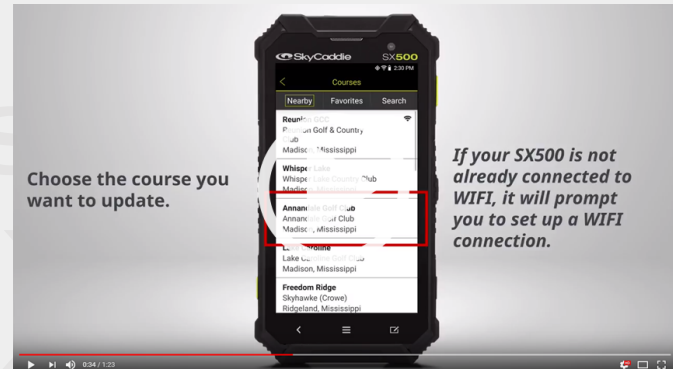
SkyCaddie SX500

2:30 PM

Courses

Nearby Favorites Search

Reunion GCC
R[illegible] Golf & Country Club
Madison, Mississippi

Whisper Lake
Whisper Lake Country Club
Madison, Mississippi

Annandale Golf Club
Annandale Golf Club
Madison, Mississippi

Lake Caroline
Lake Caroline Golf Club
Madison, Mississippi

Freedom Ridge
Skyhawke (Crowe)
Ridgeland, Mississippi

Choose the course you want to update.

If your SX500 is not already connected to WIFI, it will prompt you to set up a WIFI connection.

0:34 / 1:23